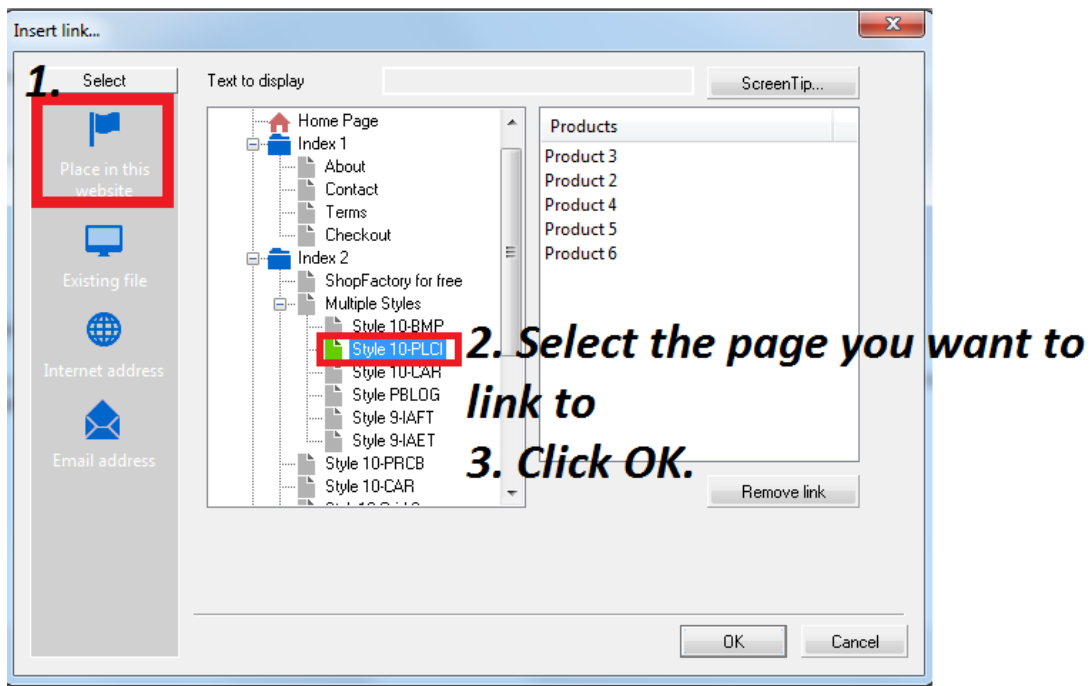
Insert link...

1. Select

Place in this website

Existing file

Internet address

Email address

Text to display

ScreenTip...

Home Page
Index 1
About
Contact
Terms
Checkout
Index 2
ShopFactory for free
Multiple Styles
Style 10-BMP
Style 10-PLCI
Style 10-CAR
Style PBLOG
Style 9-IAFT
Style 9-IAET
Style 10-PRCB
Style 10-CAR
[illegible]

Products
Product 3
Product 2
Product 4
Product 5
Product 6

2. Select the page you want to link to
3. Click OK.

Remove link

OK
Cancel